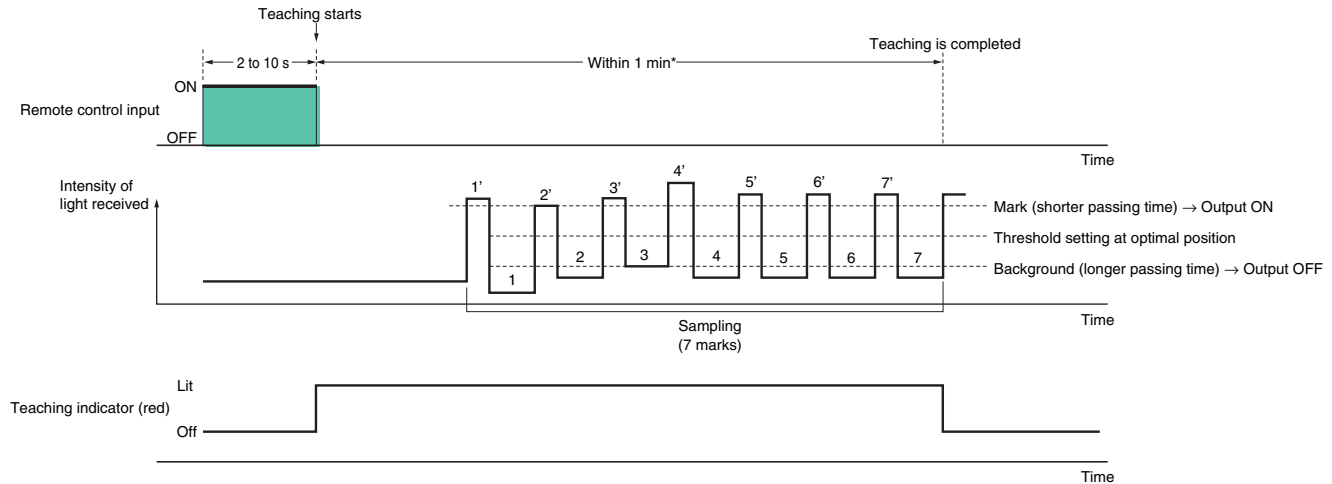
Teaching starts

2 to 10 s

Within 1 min*

Teaching is completed

ON

Remote control input

OFF

Time

Intensity of light received

1'
2'
3'
4'
5'
6'
7'

1
2
3
4
5
6
7

Mark (shorter passing time) → Output ON

Threshold setting at optimal position

Background (longer passing time) → Output OFF

Sampling
(7 marks)

Time

Lit

Teaching indicator (red)

Off

Time